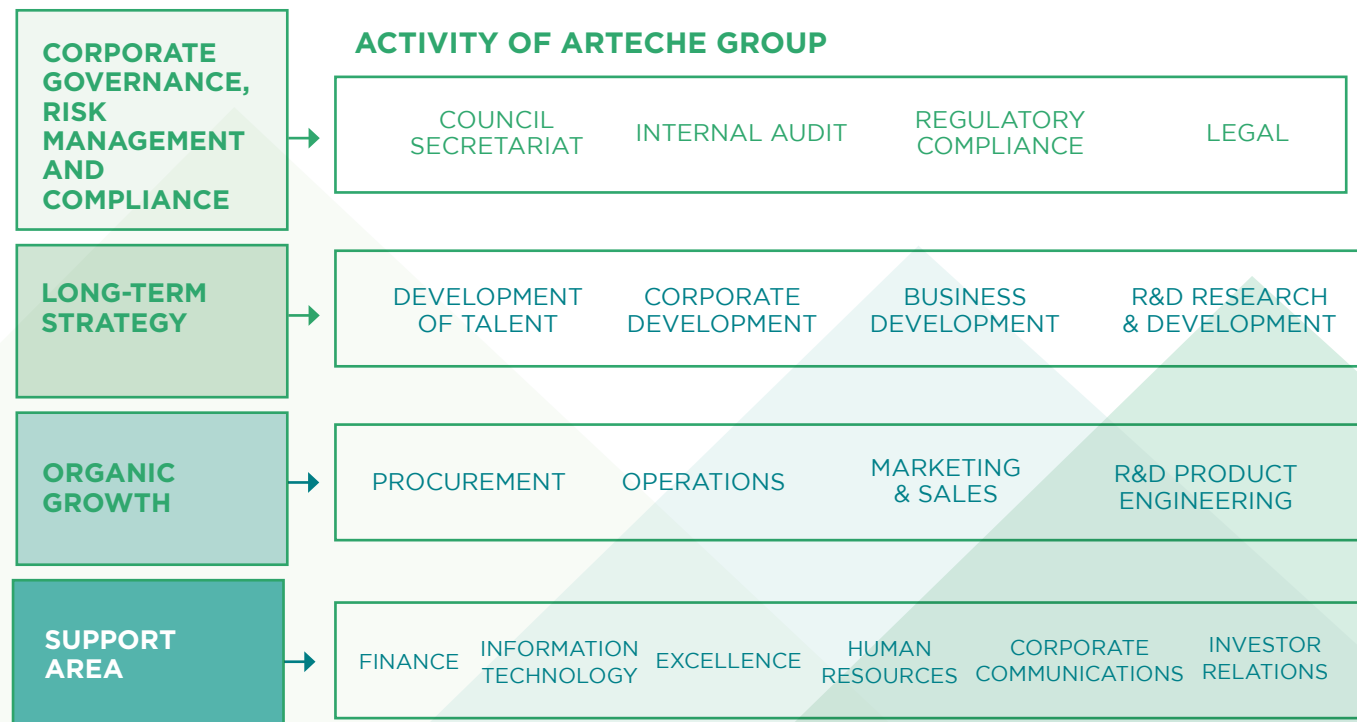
ACTIVITY OF ARTECHE GROUP

CORPORATE GOVERNANCE, RISK MANAGEMENT AND COMPLIANCE

COUNCIL SECRETARIAT

INTERNAL AUDIT

REGULATORY COMPLIANCE

LEGAL

LONG-TERM STRATEGY

DEVELOPMENT OF TALENT

CORPORATE DEVELOPMENT

BUSINESS DEVELOPMENT

R&D RESEARCH & DEVELOPMENT

ORGANIC GROWTH

PROCUREMENT

OPERATIONS

MARKETING & SALES

R&D PRODUCT ENGINEERING

SUPPORT AREA

FINANCE

INFORMATION TECHNOLOGY

EXCELLENCE

HUMAN RESOURCES

CORPORATE COMMUNICATIONS

INVESTOR RELATIONS